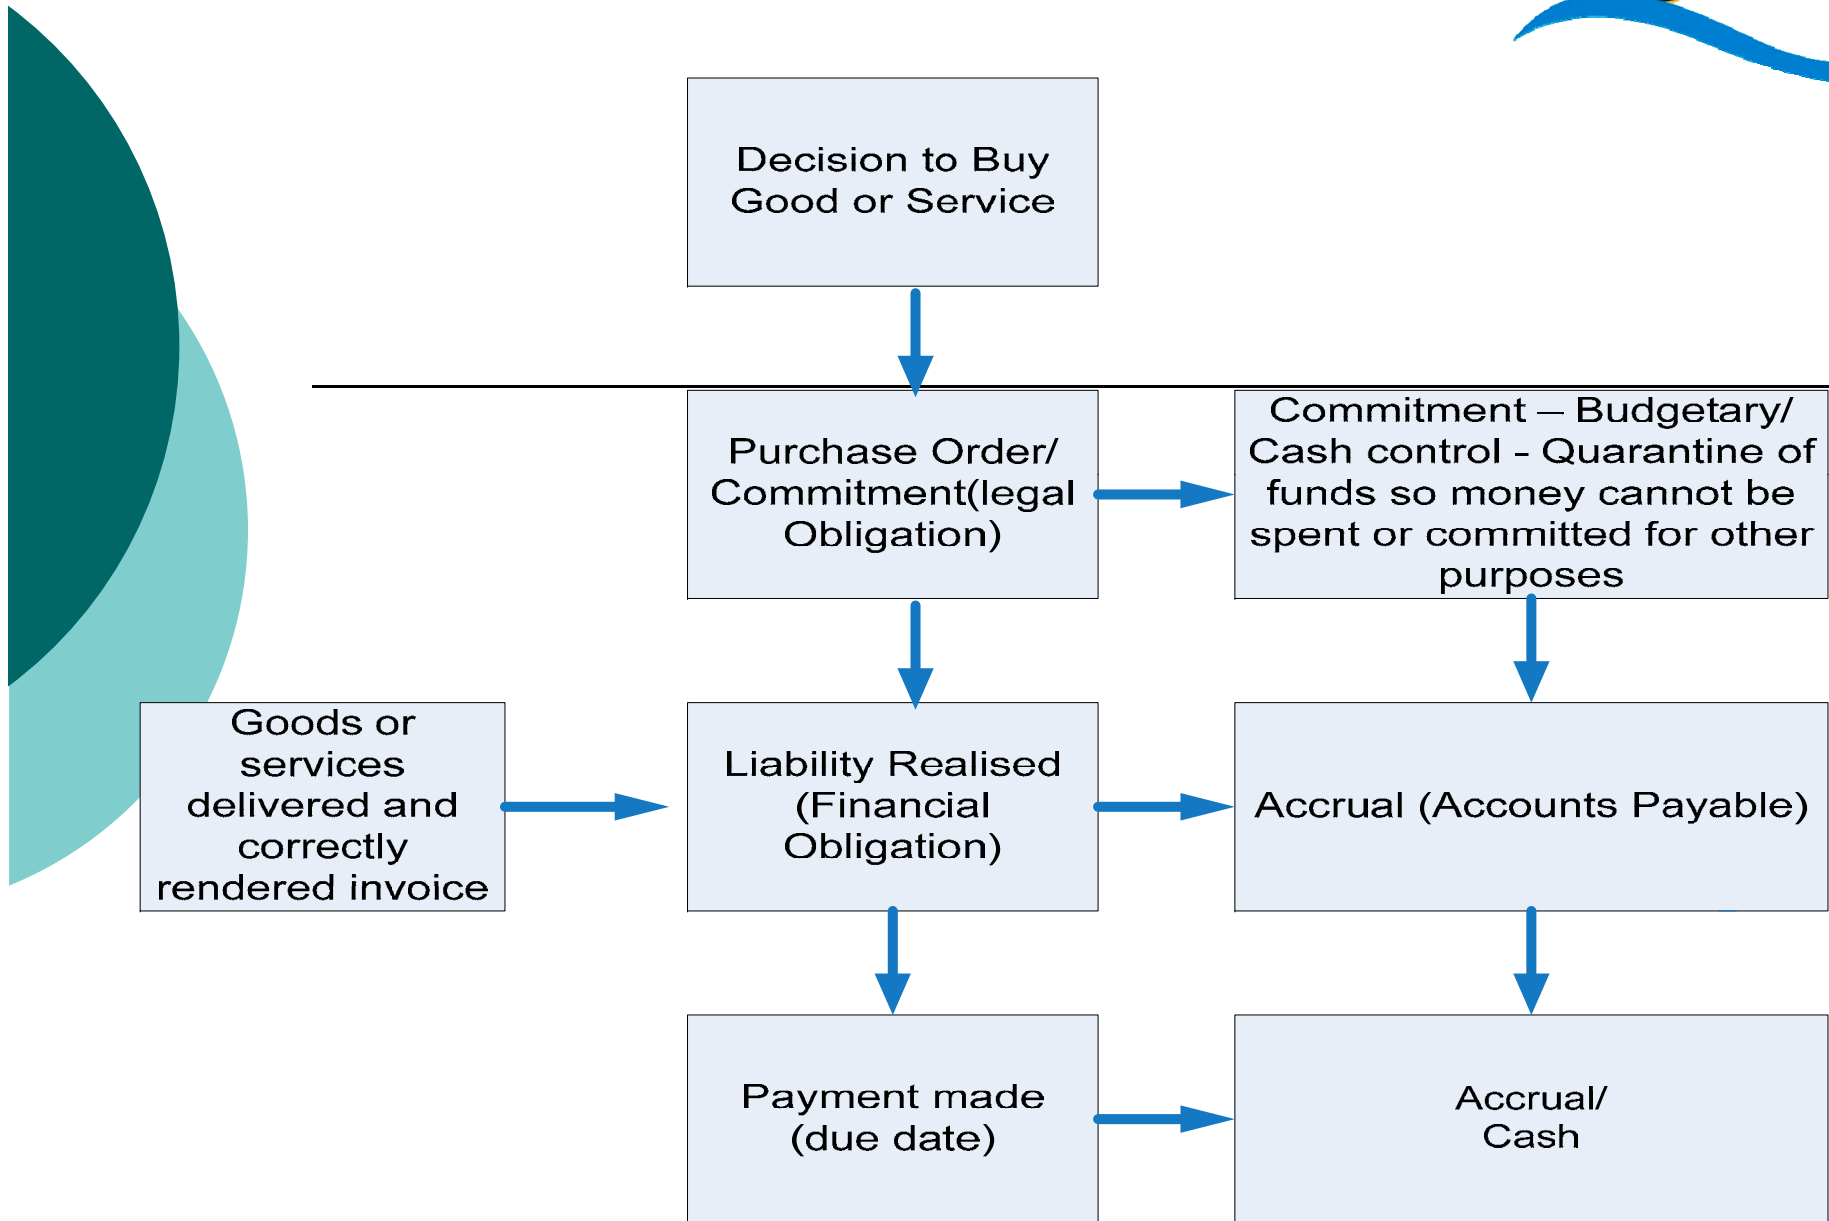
Decision to Buy Good or Service

Purchase Order/ Commitment(legal Obligation)

Commitment – Budgetary/ Cash control - Quarantine of funds so money cannot be spent or committed for other purposes

Goods or services delivered and correctly rendered invoice

Liability Realised (Financial Obligation)

Accrual (Accounts Payable)

Payment made (due date)

Accrual/ Cash